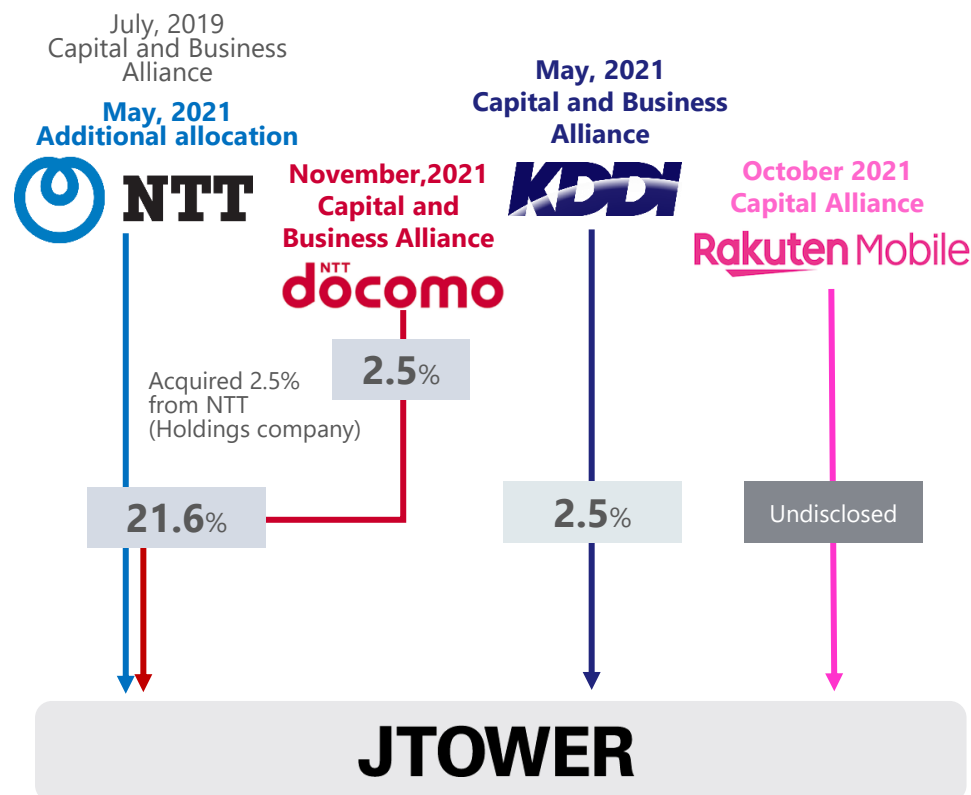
July, 2019
Capital and Business Alliance

May, 2021
Additional allocation

NTT

November,2021
Capital and Business Alliance

NTT docomo

May, 2021
Capital and Business Alliance

KDDI

October 2021
Capital Alliance

Rakuten Mobile

2.5%

Acquired 2.5% from NTT (Holdings company)

21.6%

2.5%

Undisclosed

JTOWER